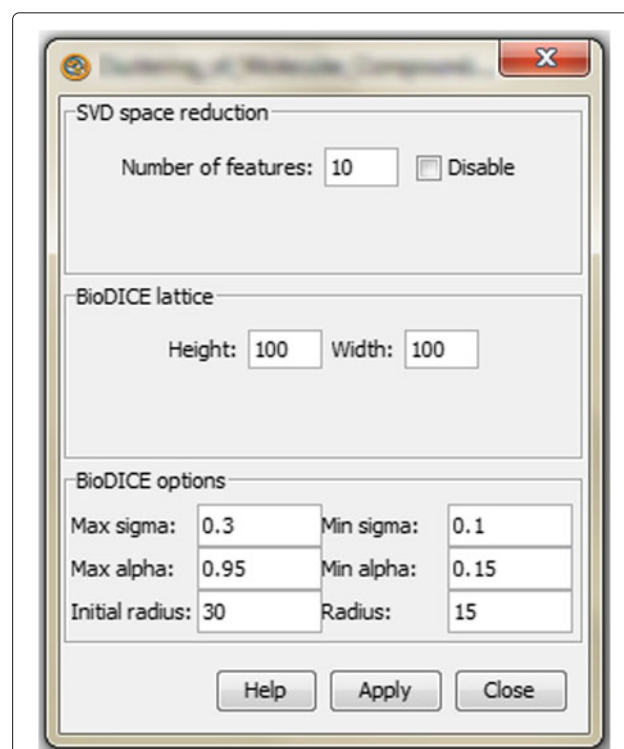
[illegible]

SVD space reduction

Number of features: 10 Disable

BioDICE lattice

Height: 100 Width: 100

BioDICE options

| Max sigma: | 0.3 | Min sigma: | 0.1 |
|---|---|---|---|
| Max alpha: | 0.95 | Min alpha: | 0.15 |
| Initial radius: | 30 | Radius: | 15 |

Help Apply Close